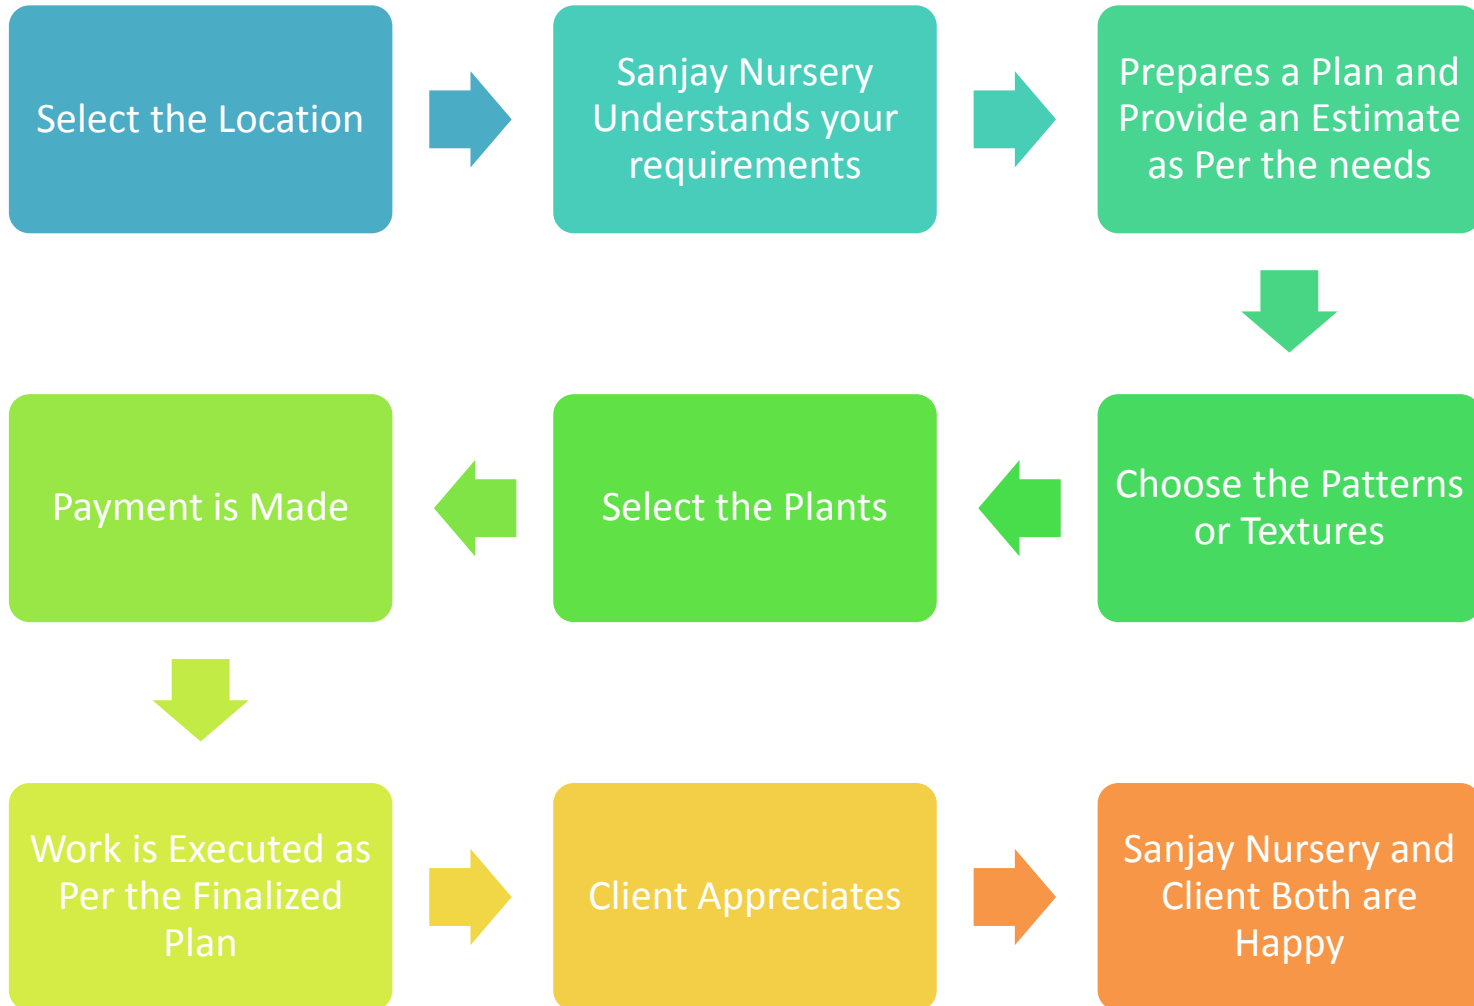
Select the Location

Sanjay Nursery Understands your requirements

Prepares a Plan and Provide an Estimate as Per the needs

Choose the Patterns or Textures

Select the Plants

Payment is Made

Work is Executed as Per the Finalized Plan

Client Appreciates

Sanjay Nursery and Client Both are Happy